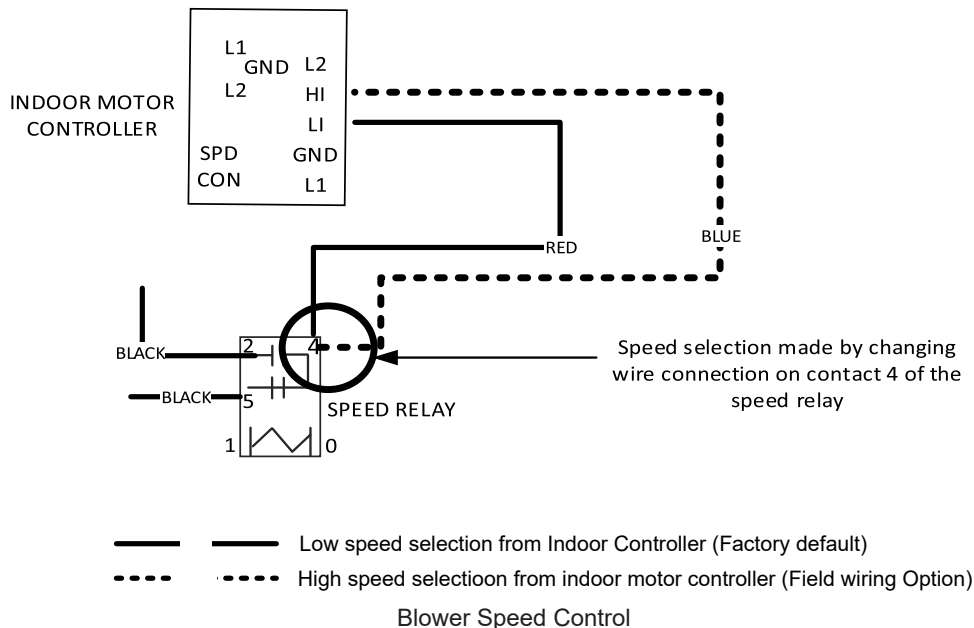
L1
GND
L2
L2
HI
LI
SPD
CON
GND
L1

INDOOR MOTOR CONTROLLER

RED

BLUE

BLACK
2
4
BLACK
5
1
0
SPEED RELAY

Speed selection made by changing wire connection on contact 4 of the speed relay

Low speed selection from Indoor Controller (Factory default)

High speed selectioon from indoor motor controller (Field wiring Option)

Blower Speed Control